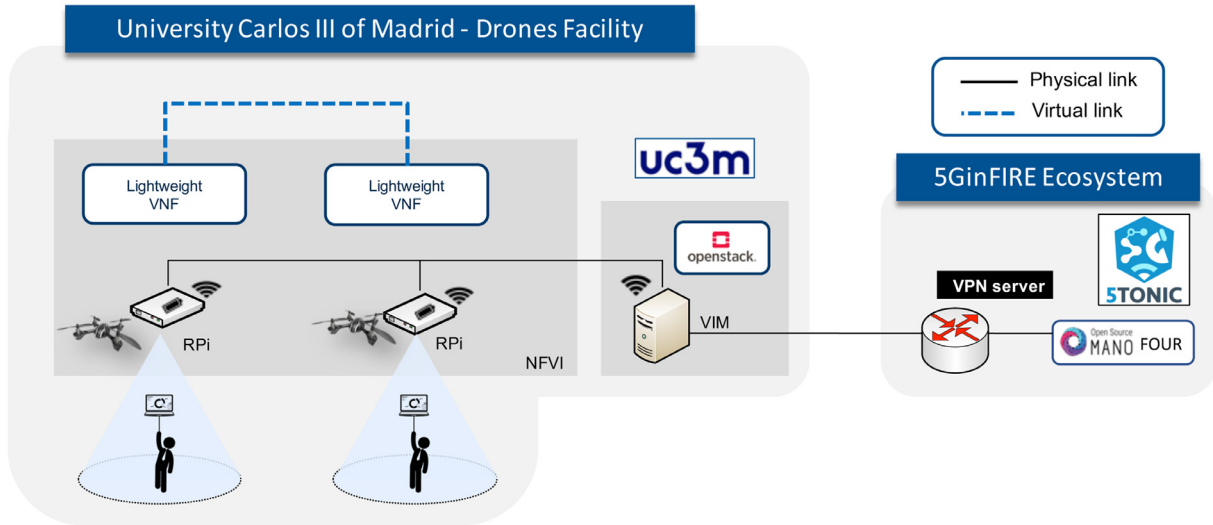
University Carlos III of Madrid - Drones Facility

Physical link
Virtual link

uc3m

Lightweight VNF

Lightweight VNF

openstack.

5GinFIRE Ecosystem

5TONIC

VPN server

RPi

RPi

VIM

NFVI

Open Source MANO FOUR